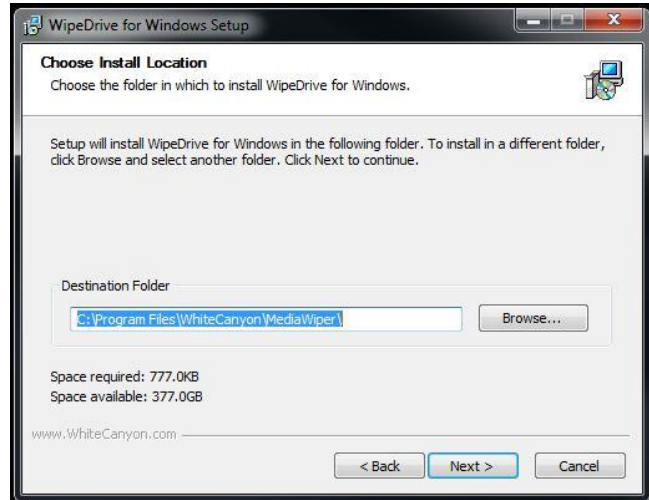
WipeDrive for Windows Setup

Choose Install Location
Choose the folder in which to install WipeDrive for Windows.

Setup will install WipeDrive for Windows in the following folder. To install in a different folder, click Browse and select another folder. Click Next to continue.

Destination Folder
C:\Program Files\WhiteCanyon\MediaWiper\
Browse...

Space required: 777.0KB
Space available: 377.0GB

www.WhiteCanyon.com

< Back
Next >
Cancel